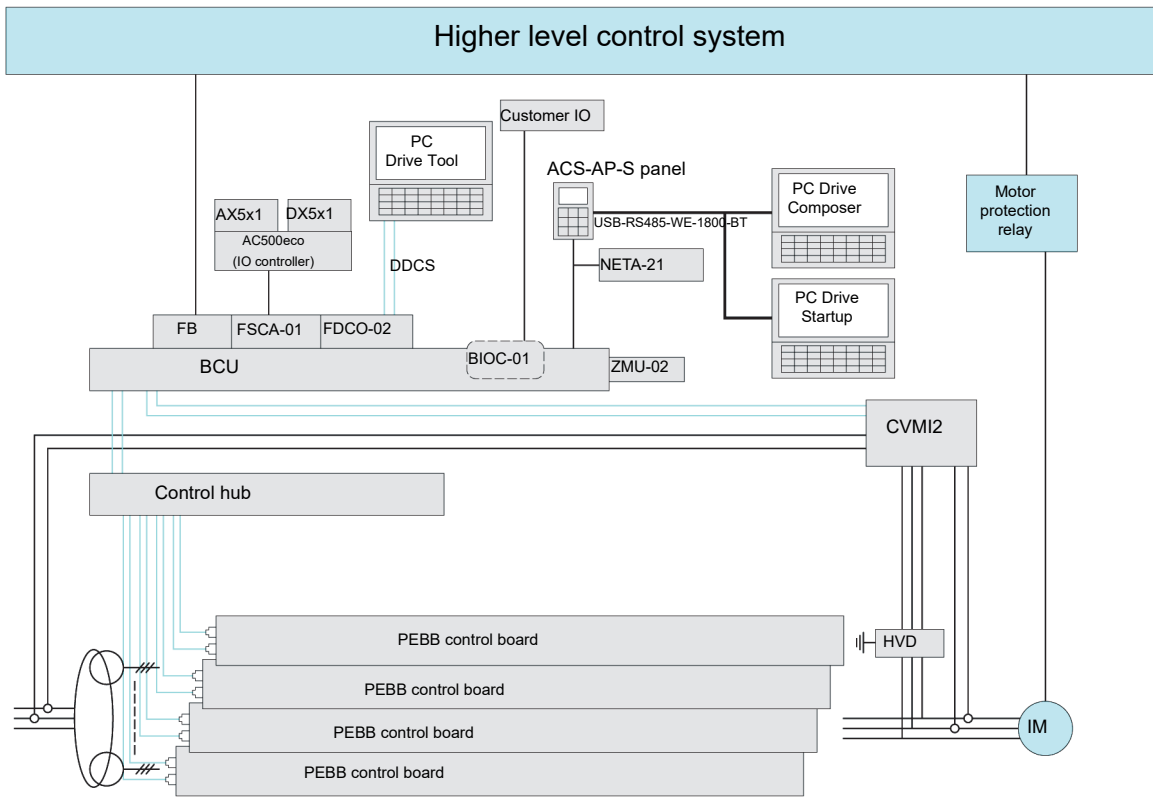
Higher level control system

Customer IO

PC
Drive Tool

ACS-AP-S panel

PC Drive
Composer

USB-RS485-WE-1800-BT

Motor
protection
relay

AX5x1

DX5x1

AC500eco
(IO controller)

DDCS

NETA-21

PC Drive
Startup

FB

FSCA-01

FDCO-02

BCU

BIOC-01

ZMU-02

CVMI2

Control hub

PEBB control board

HVD

PEBB control board

PEBB control board

IM

PEBB control board